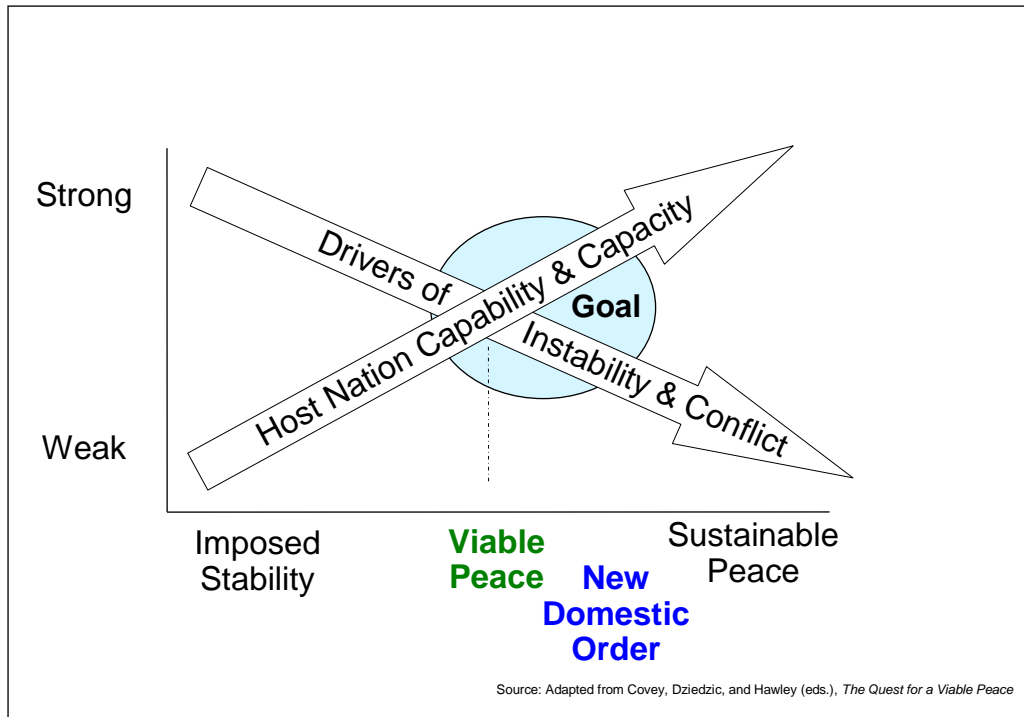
Strong

Weak

Drivers of Instability & Conflict

Host Nation Capability & Capacity

Goal

Imposed Stability

Viable Peace

New Domestic Order

Sustainable Peace

Source: Adapted from Covey, Dziedzic, and Hawley (eds.), *The Quest for a Viable Peace*